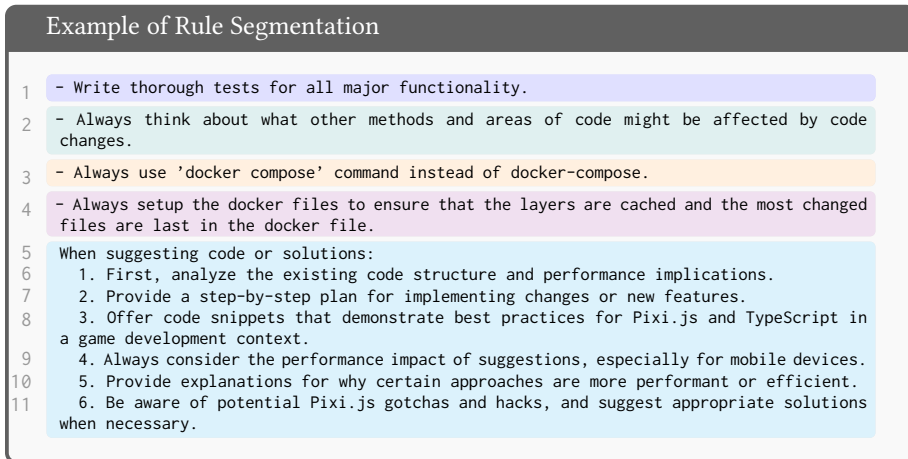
Example of Rule Segmentation

1 - Write thorough tests for all major functionality.

2 - Always think about what other methods and areas of code might be affected by code changes.

3 - Always use 'docker compose' command instead of docker-compose.

4 - Always setup the docker files to ensure that the layers are cached and the most changed files are last in the docker file.

5 When suggesting code or solutions:
6 1. First, analyze the existing code structure and performance implications.
7 2. Provide a step-by-step plan for implementing changes or new features.
8 3. Offer code snippets that demonstrate best practices for Pixi.js and TypeScript in a game development context.
9 4. Always consider the performance impact of suggestions, especially for mobile devices.
10 5. Provide explanations for why certain approaches are more performant or efficient.
11 6. Be aware of potential Pixi.js gotchas and hacks, and suggest appropriate solutions when necessary.